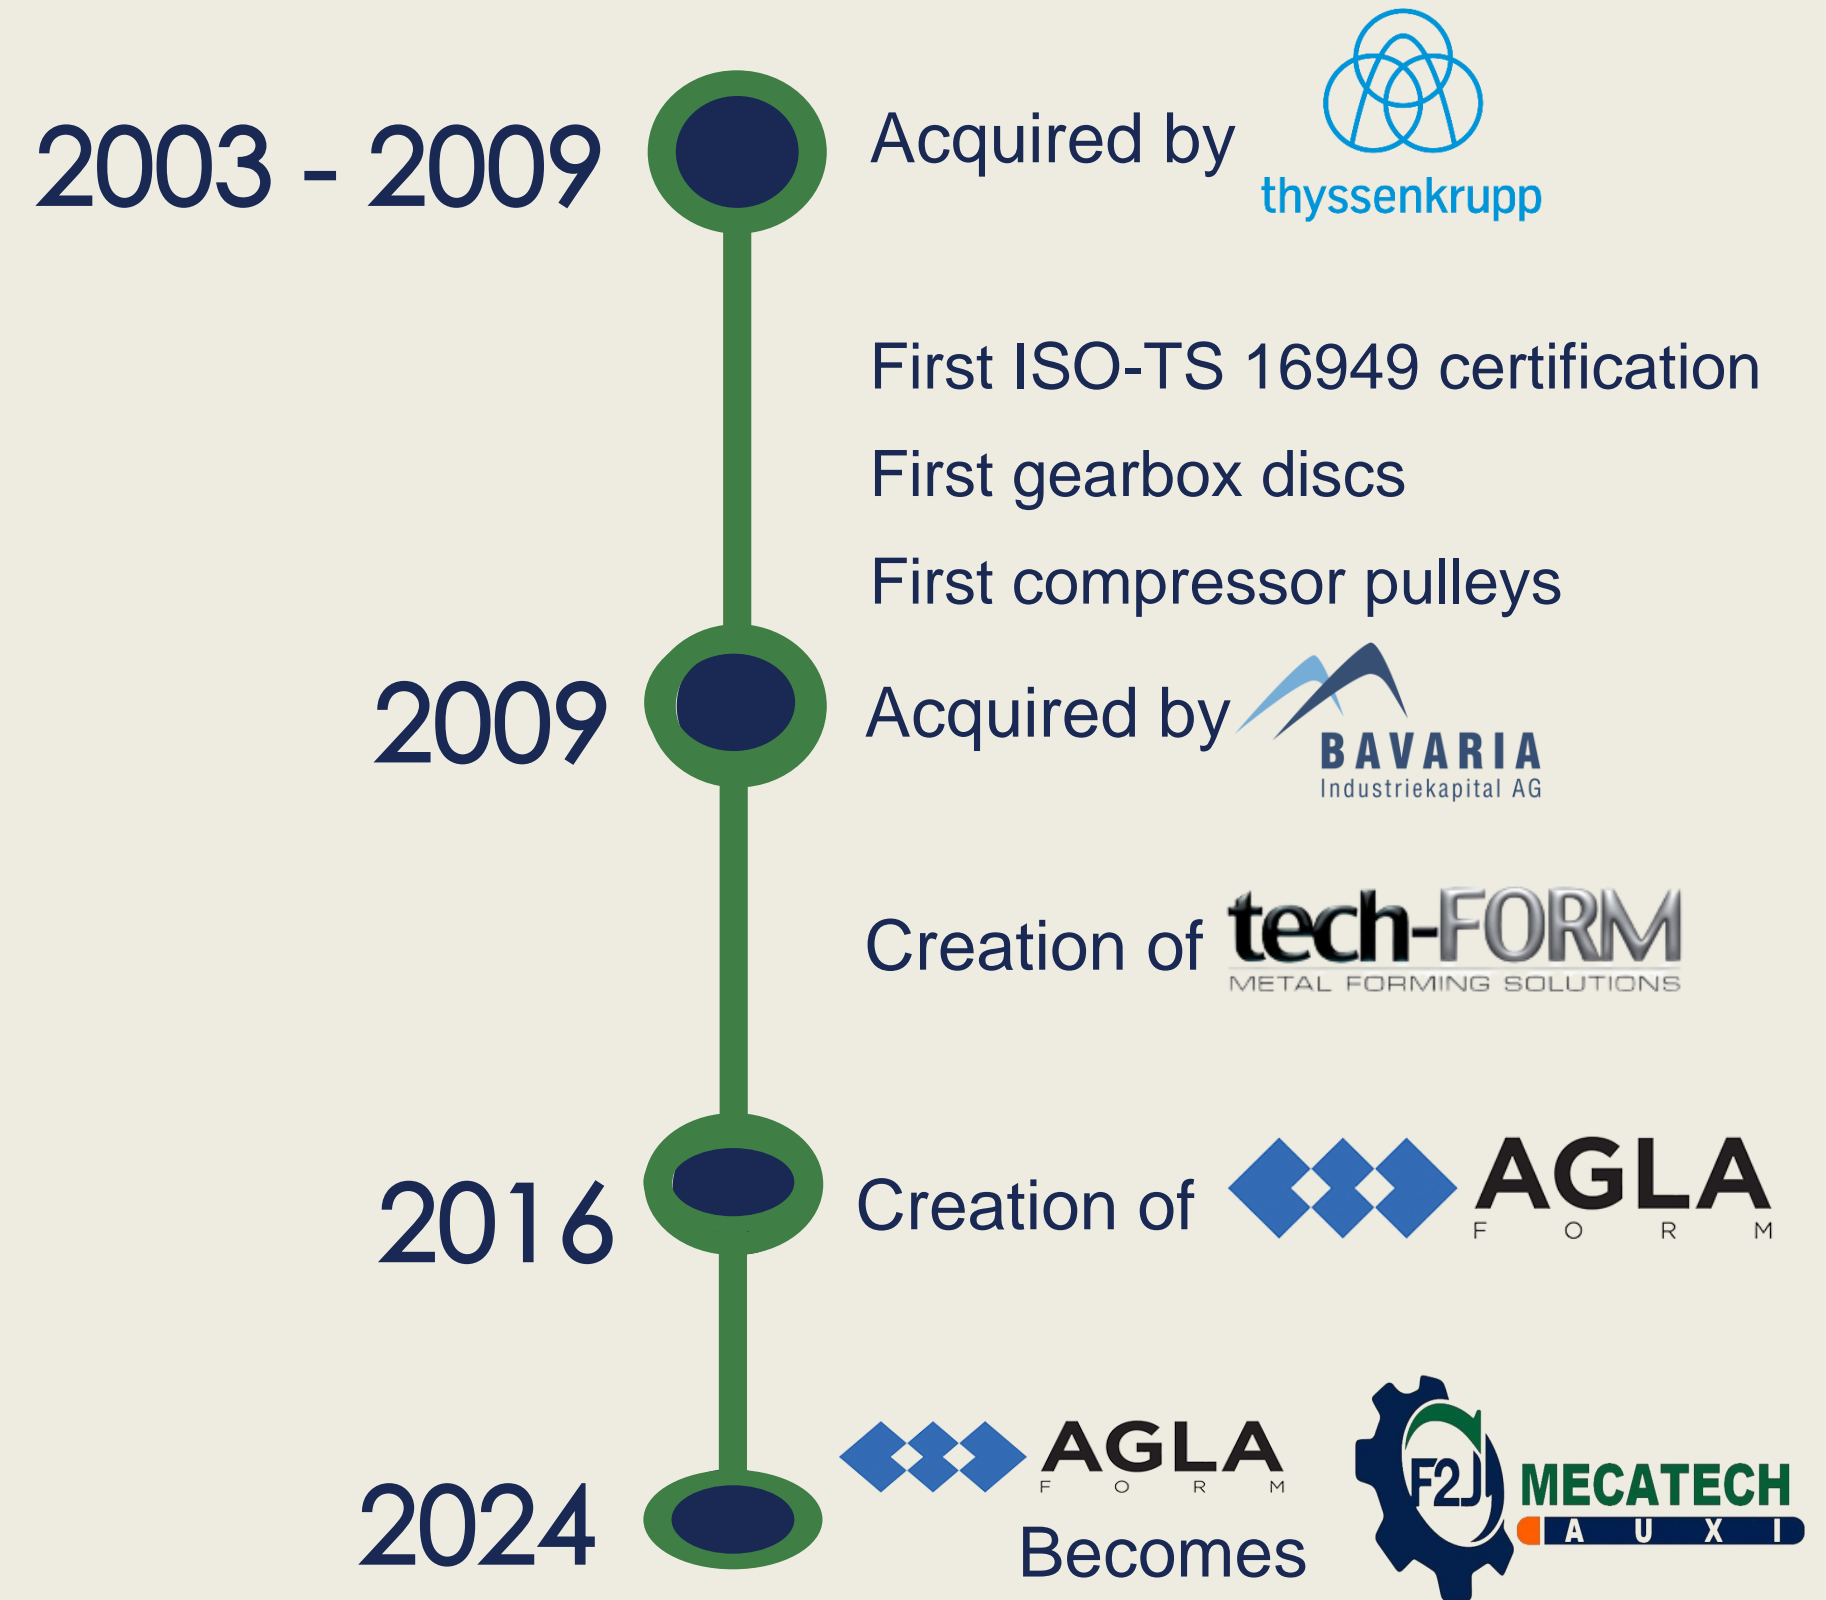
2003 - 2009

Acquired by thyssenkrupp

First ISO-TS 16949 certification

First gearbox discs

First compressor pulleys

2009

Acquired by BAVARIA Industriekapital AG

Creation of tech-FORM METAL FORMING SOLUTIONS

2016

Creation of AGLA FORM

2024

AGLA FORM Becomes F2J MECATECH AUXI